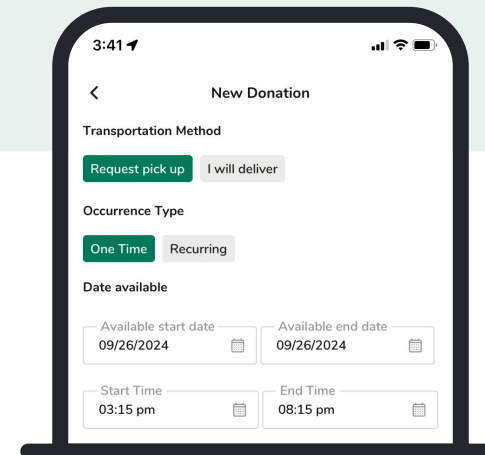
3:41

<

New Donation

Transportation Method

Request pick up

I will deliver

Occurrence Type

One Time

Recurring

Date available

Available start date
09/26/2024

Available end date
09/26/2024

Start Time
03:15 pm

End Time
08:15 pm